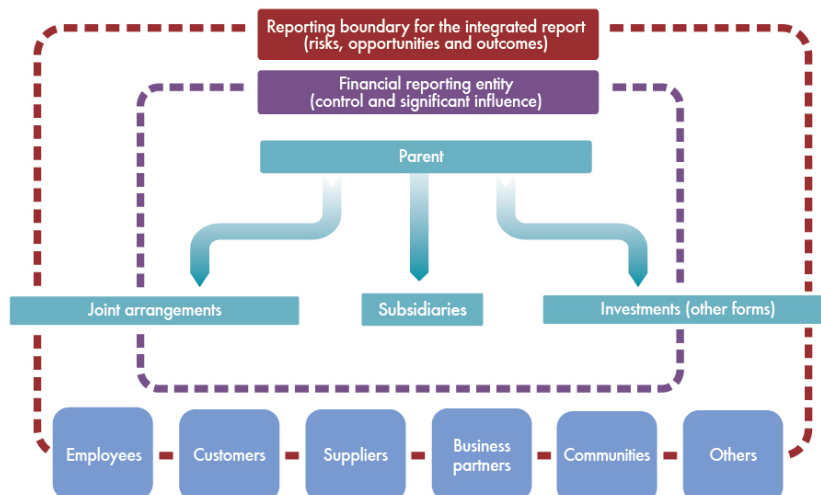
Reporting boundary for the integrated report
(risks, opportunities and outcomes)

Financial reporting entity
(control and significant influence)

Parent

Joint arrangements

Subsidiaries

Investments (other forms)

Employees

Customers

Suppliers

Business partners

Communities

Others